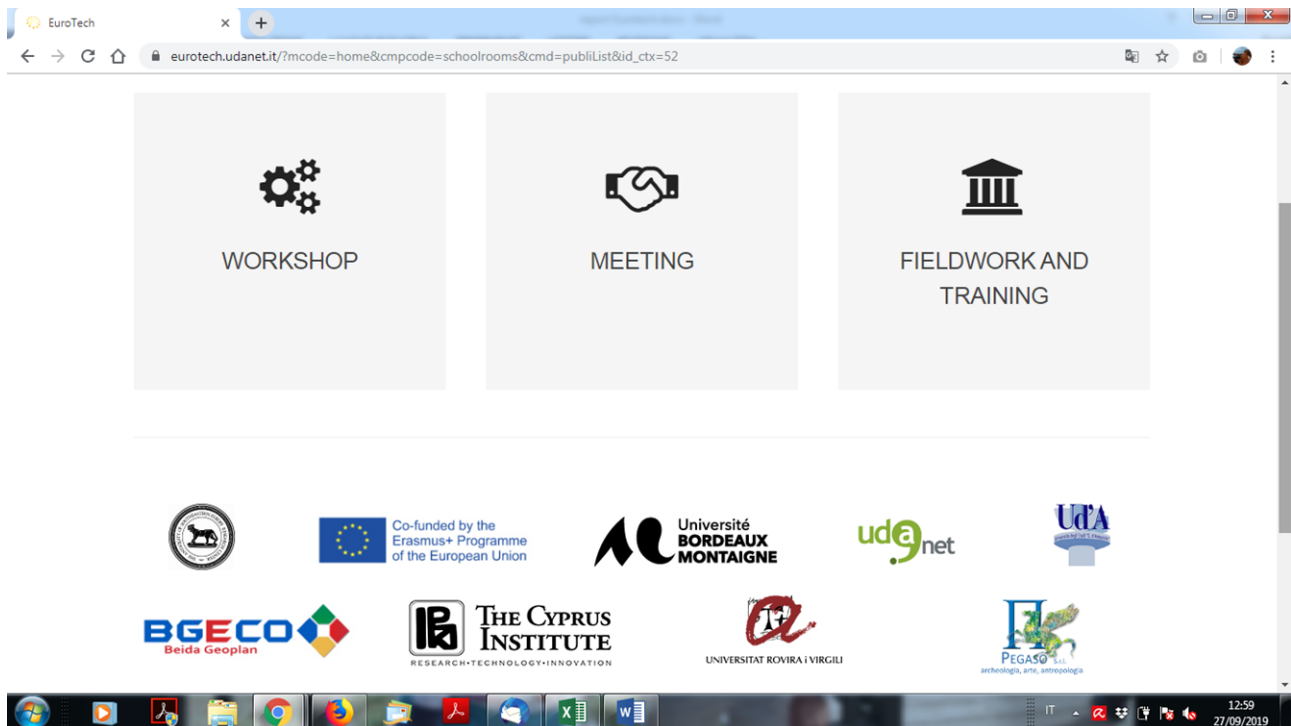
EuroTech

eurotech.udanet.it/?mcode=home&cmpcode=schoolrooms&cmd=publiList&id_ctx=52

WORKSHOP

MEETING

FIELDWORK AND TRAINING

Co-funded by the Erasmus+ Programme of the European Union

Université BORDEAUX MONTAIGNE

uda net

Ud'A

BGECO Beida Geoplan

THE CYPRUS INSTITUTE
RESEARCH·TECHNOLOGY·INNOVATION

UNIVERSITAT ROVIRA i VIRGILI

PEGASO s.r.l. archeologia, arte, antropologia

IT

12:59
27/09/2019